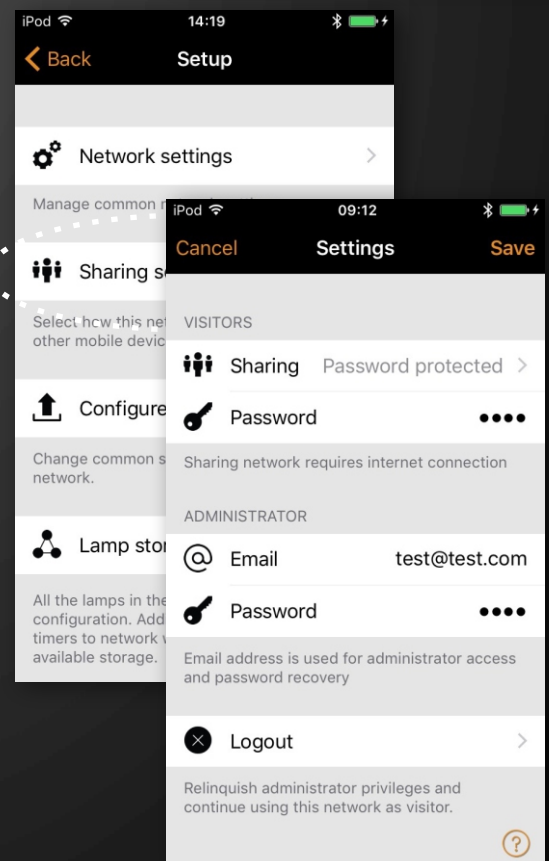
iPod 14:19

Back Setup

Network settings

Manage common n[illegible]

Sharing s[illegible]

Select how this ne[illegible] other mobile devic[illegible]

Configure

Change common s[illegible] network.

Lamp sto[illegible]

All the lamps in the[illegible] configuration. Add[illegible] timers to network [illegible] available storage.

iPod 09:12

Cancel Settings Save

VISITORS

Sharing Password protected

Password ••••

Sharing network requires internet connection

ADMINISTRATOR

Email test@test.com

Password ••••

Email address is used for administrator access and password recovery

Logout

Relinquish administrator privileges and continue using this network as visitor.

?